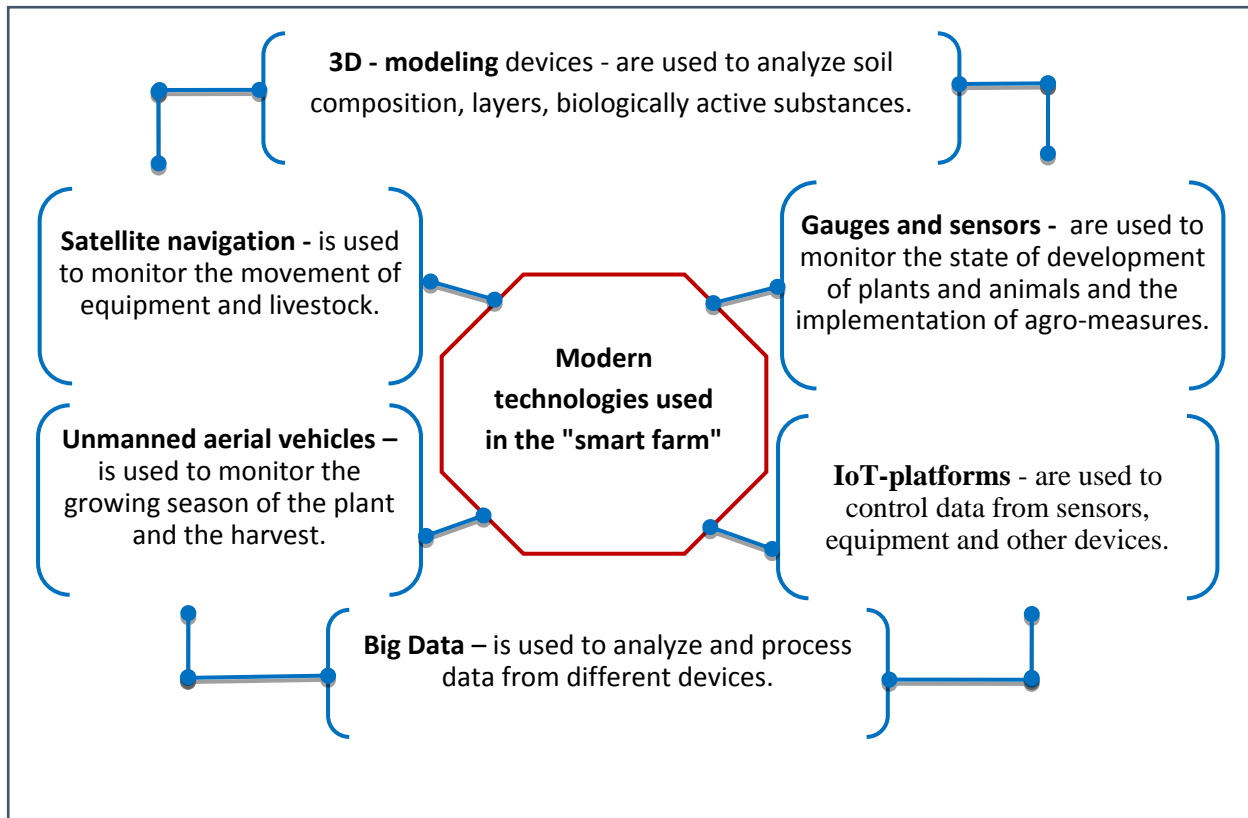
**3D - modeling** devices - are used to analyze soil composition, layers, biologically active substances.

**Satellite navigation -** is used to monitor the movement of equipment and livestock.

**Gauges and sensors -** are used to monitor the state of development of plants and animals and the implementation of agro-measures.

**Modern technologies used in the "smart farm"**

**Unmanned aerial vehicles –** is used to monitor the growing season of the plant and the harvest.

**IoT-platforms** - are used to control data from sensors, equipment and other devices.

**Big Data** – is used to analyze and process data from different devices.